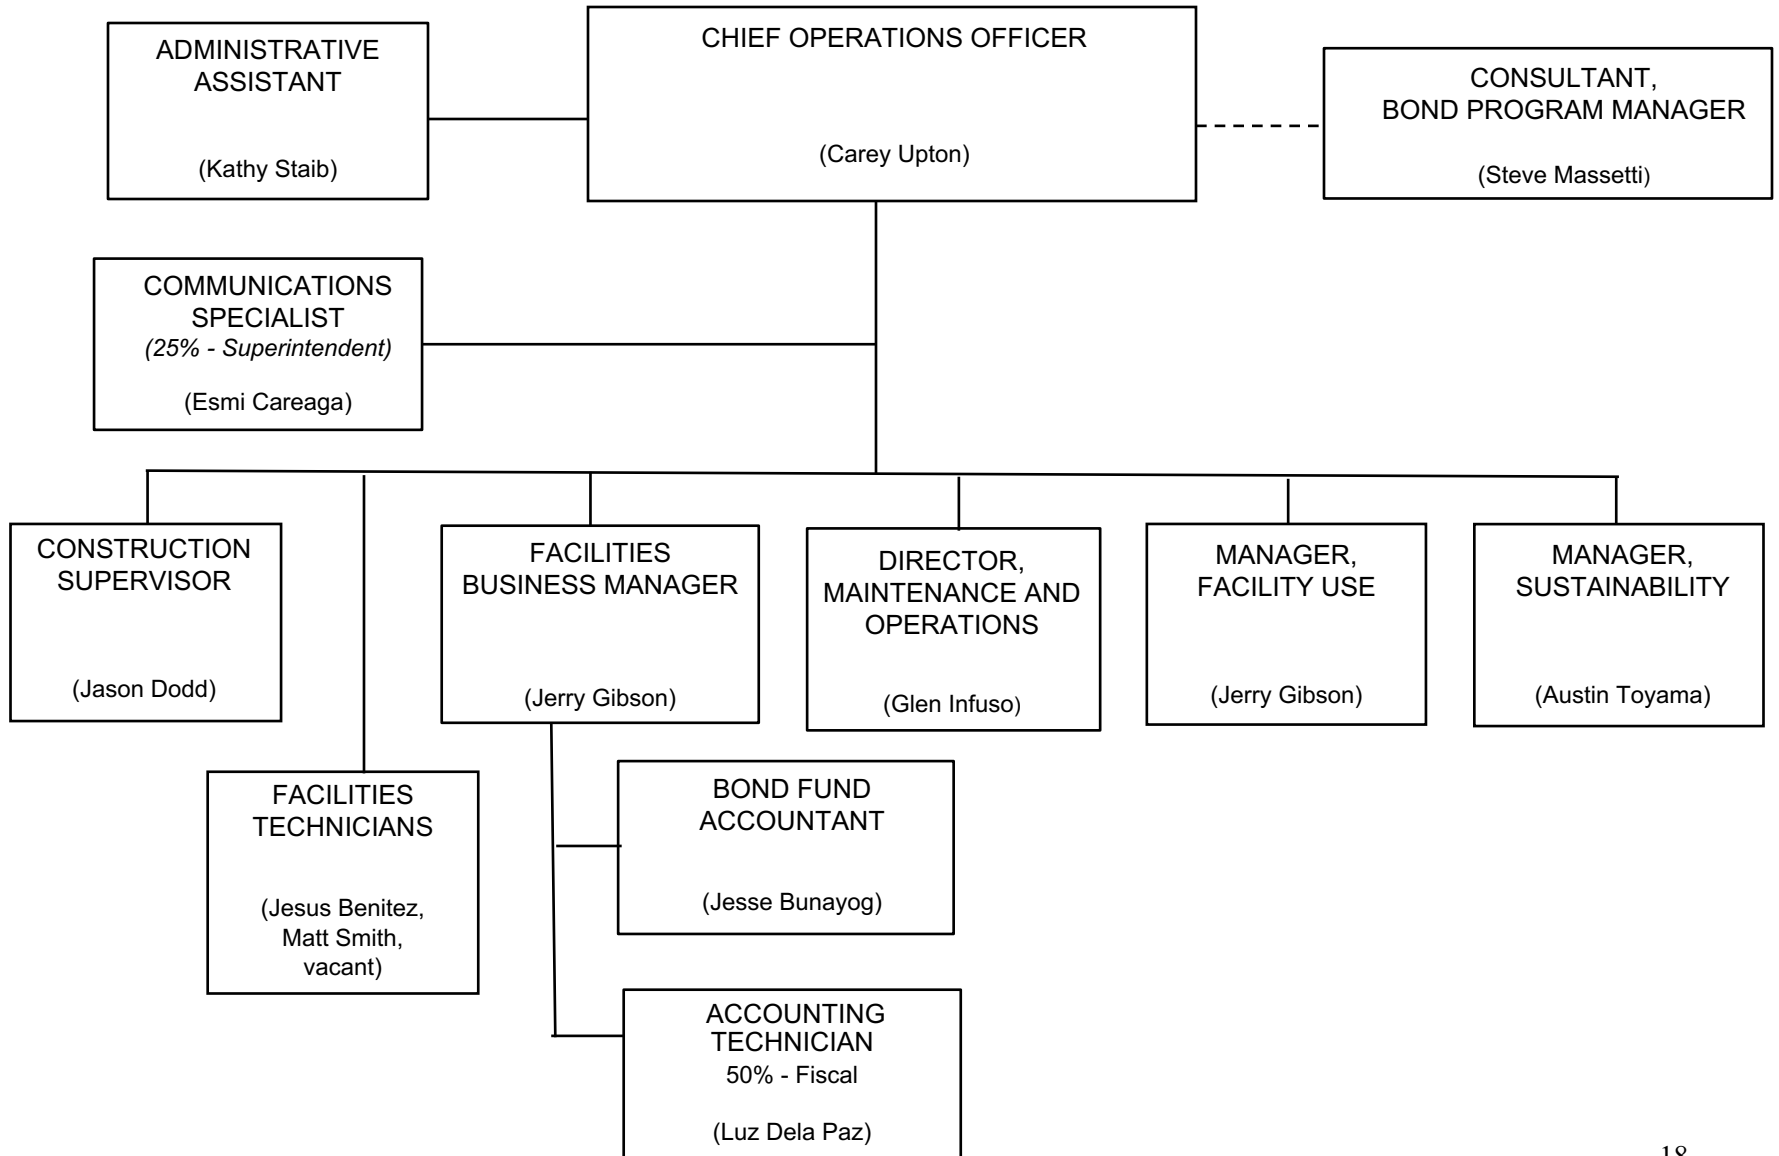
ADMINISTRATIVE ASSISTANT

(Kathy Staib)

CHIEF OPERATIONS OFFICER

(Carey Upton)

CONSULTANT, BOND PROGRAM MANAGER

(Steve Massetti)

COMMUNICATIONS SPECIALIST
*(25% - Superintendent)*

(Esmi Careaga)

CONSTRUCTION SUPERVISOR

(Jason Dodd)

FACILITIES BUSINESS MANAGER

(Jerry Gibson)

DIRECTOR, MAINTENANCE AND OPERATIONS

(Glen Infuso)

MANAGER, FACILITY USE

(Jerry Gibson)

MANAGER, SUSTAINABILITY

(Austin Toyama)

FACILITIES TECHNICIANS

(Jesus Benitez, Matt Smith, vacant)

BOND FUND ACCOUNTANT

(Jesse Bunayog)

ACCOUNTING TECHNICIAN
50% - Fiscal

(Luz Dela Paz)

18